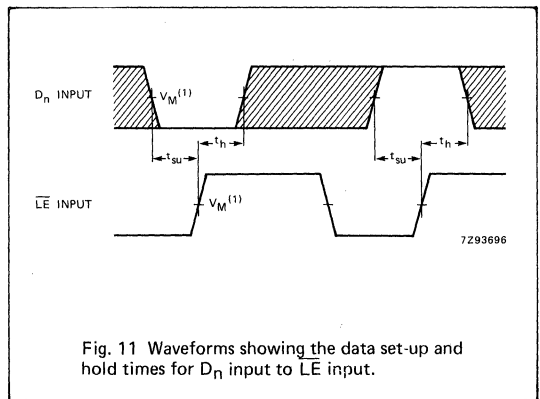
$D_n$ INPUT

$V_M^{(1)}$

$t_{su}$

$t_h$

$t_{su}$

$t_h$

$\overline{LE}$ INPUT

$V_M^{(1)}$

7Z93696

Fig. 11 Waveforms showing the data set-up and hold times for $D_n$ input to $\overline{LE}$ input.